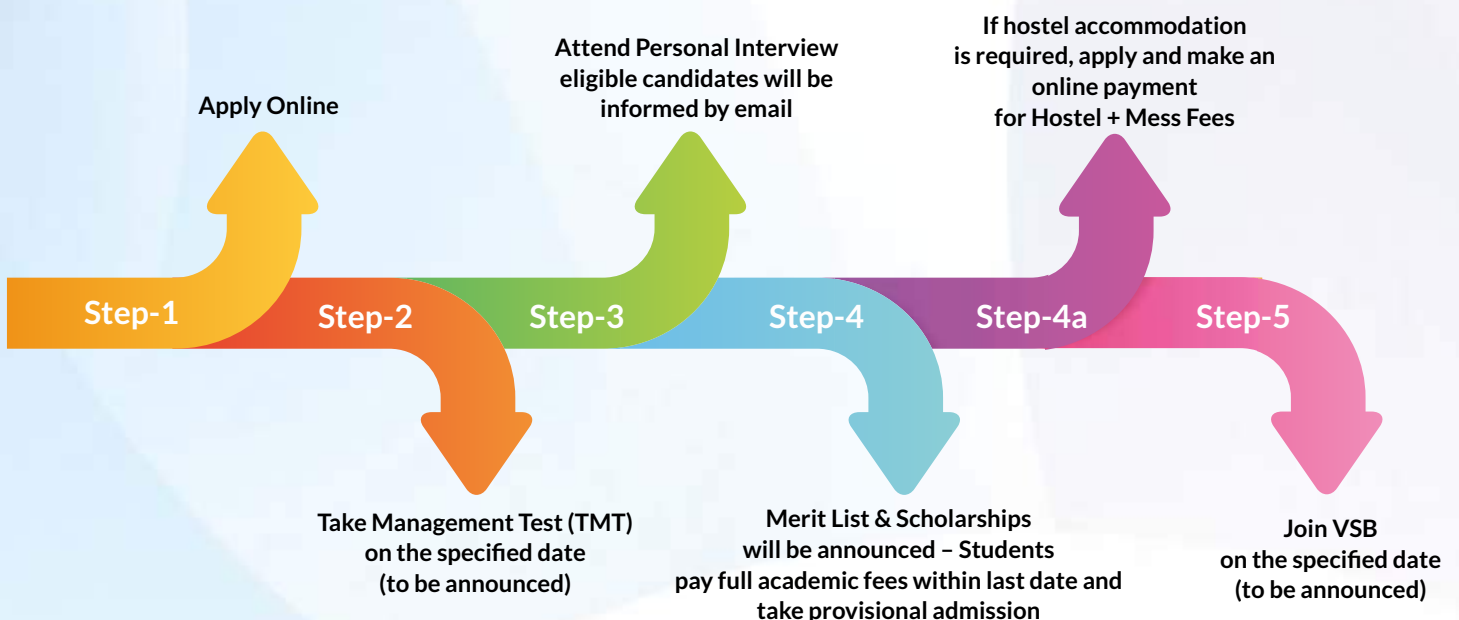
Apply Online

Step-1

Step-2

Take Management Test (TMT) on the specified date (to be announced)

Attend Personal Interview eligible candidates will be informed by email

Step-3

Step-4

Merit List & Scholarships will be announced – Students pay full academic fees within last date and take provisional admission

If hostel accommodation is required, apply and make an online payment for Hostel + Mess Fees

Step-4a

Step-5

Join VSB on the specified date (to be announced)